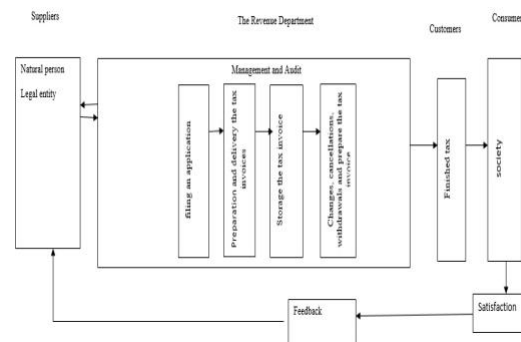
Suppliers

The Revenue Department

Customers

Consume

Natural person

Legal entity

Management and Audit

filing an application

Preparation and delivery the tax invoices

Storage the tax invoice

Changes, cancellations, withdrawals and prepare the tax invoice

Finished tax

society

Satisfaction

Feedback